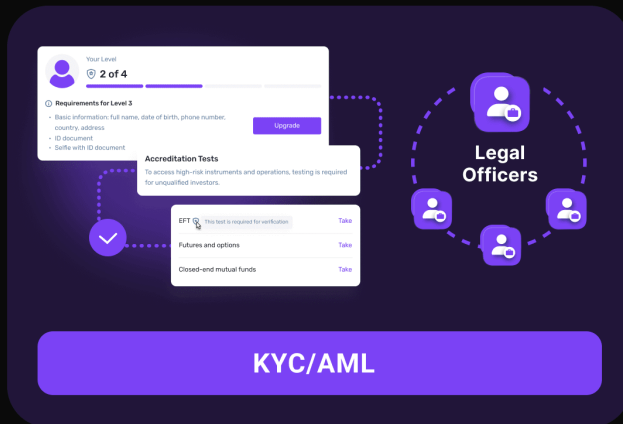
Your Level
2 of 4

Requirements for Level 3
• Basic information: full name, date of birth, phone number, country, address
• ID document
• Selfie with ID document

Upgrade

Accreditation Tests
To access high-risk instruments and operations, testing is required for unqualified investors.

EFT This test is required for verification Take
Futures and options Take
Closed-end mutual funds Take

Legal Officers

KYC/AML